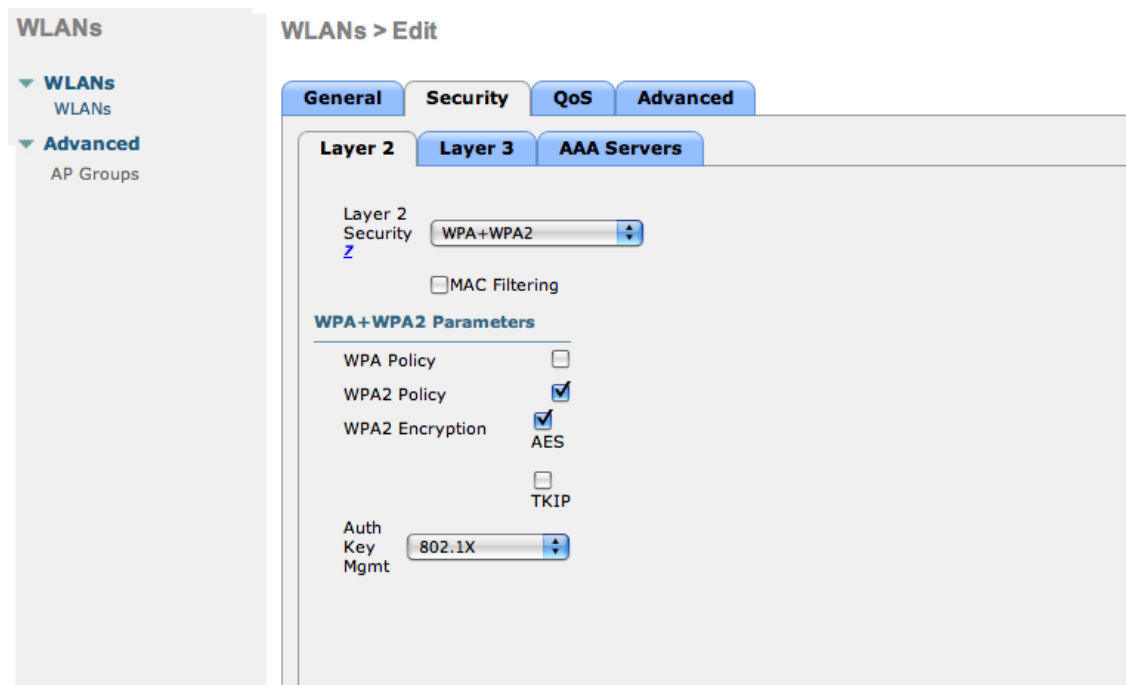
WLANs

WLANs
WLANs
Advanced
AP Groups

WLANs > Edit

General Security QoS Advanced

Layer 2 Layer 3 AAA Servers

Layer 2 Security 7 WPA+WPA2

MAC Filtering

WPA+WPA2 Parameters

WPA Policy
WPA2 Policy
WPA2 Encryption AES TKIP

Auth Key Mgmt 802.1X